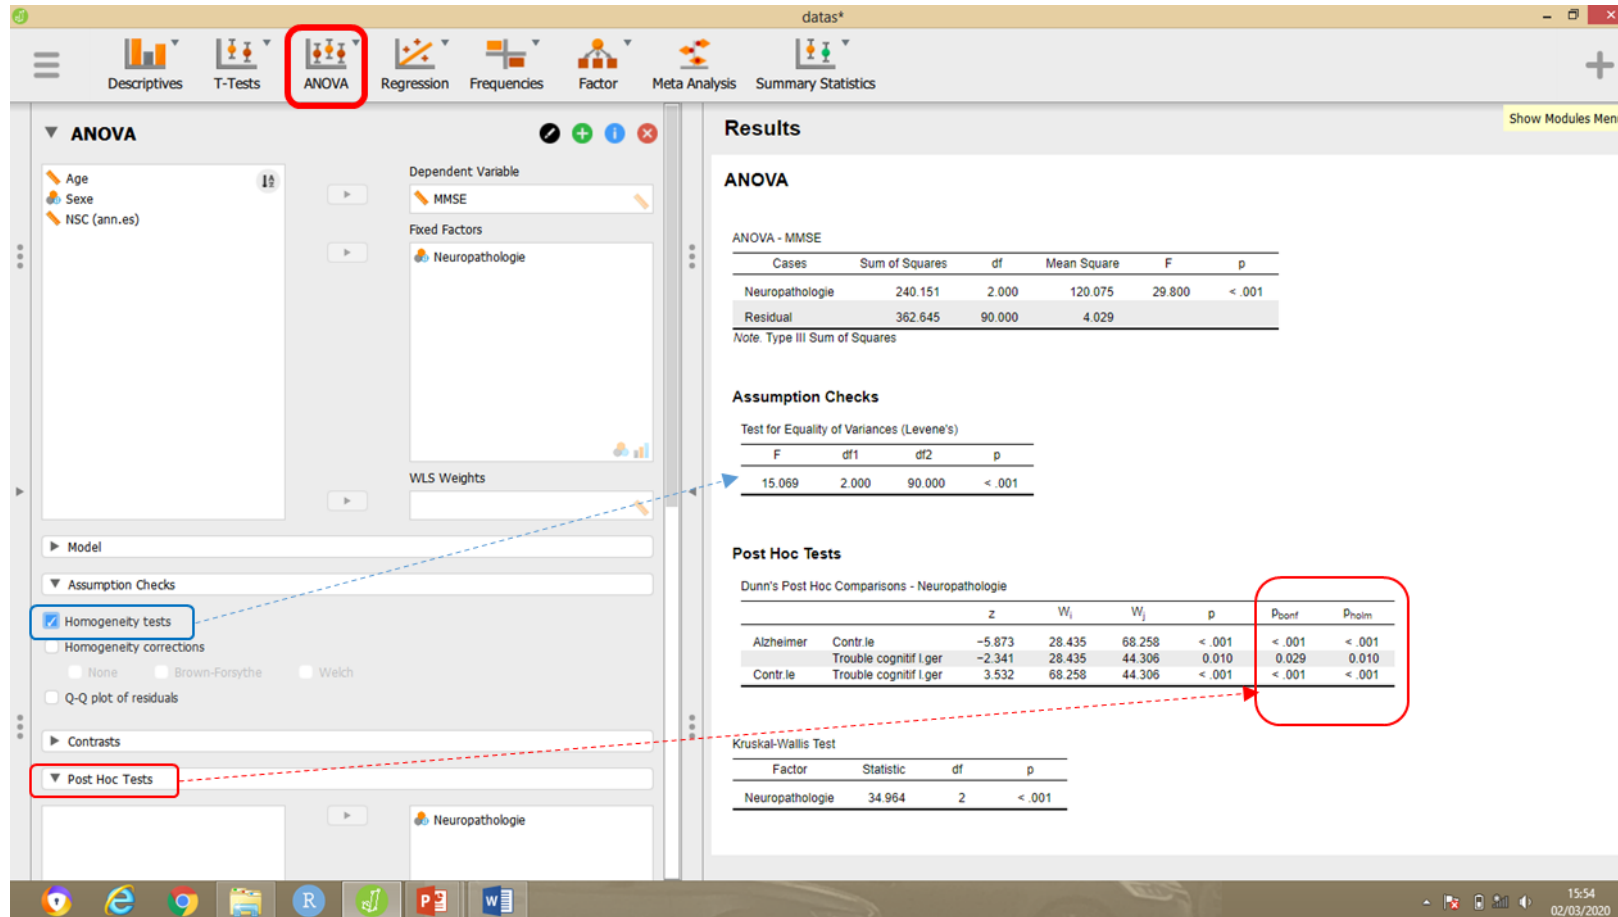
datas*

Descriptives T-Tests ANOVA Regression Frequencies Factor Meta Analysis Summary Statistics

ANOVA

Age
Sexe
NSC (ann.es)

Dependent Variable
MMSE
Fixed Factors
Neuropathologie

WLS Weights

Model
Assumption Checks
Homogeneity tests
Homogeneity corrections
None Brown-Forsythe Welch
Q-Q plot of residuals
Contrasts
Post Hoc Tests

Neuropathologie

Results

Show Modules Men

ANOVA

ANOVA - MMSE

| Cases | Sum of Squares | df | Mean Square | F | p |
|---|---|---|---|---|---|
| Neuropathologie | 240.151 | 2.000 | 120.075 | 29.800 | < .001 |
| Residual | 362.645 | 90.000 | 4.029 | | |

Note. Type III Sum of Squares

Assumption Checks

Test for Equality of Variances (Levene's)

| F | df1 | df2 | p |
|---|---|---|---|
| 15.069 | 2.000 | 90.000 | < .001 |

Post Hoc Tests

Dunn's Post Hoc Comparisons - Neuropathologie

| | | z | $W_i$ | $W_j$ | p | $p_{bonf}$ | $p_{holm}$ |
|---|---|---|---|---|---|---|---|
| Alzheimer | Contr.le | −5.873 | 28.435 | 68.258 | < .001 | < .001 | < .001 |
| | Trouble cognitif l.ger | −2.341 | 28.435 | 44.306 | 0.010 | 0.029 | 0.010 |
| Contr.le | Trouble cognitif l.ger | 3.532 | 68.258 | 44.306 | < .001 | < .001 | < .001 |

Kruskal-Wallis Test

| Factor | Statistic | df | p |
|---|---|---|---|
| Neuropathologie | 34.964 | 2 | < .001 |

15:54
02/03/2020